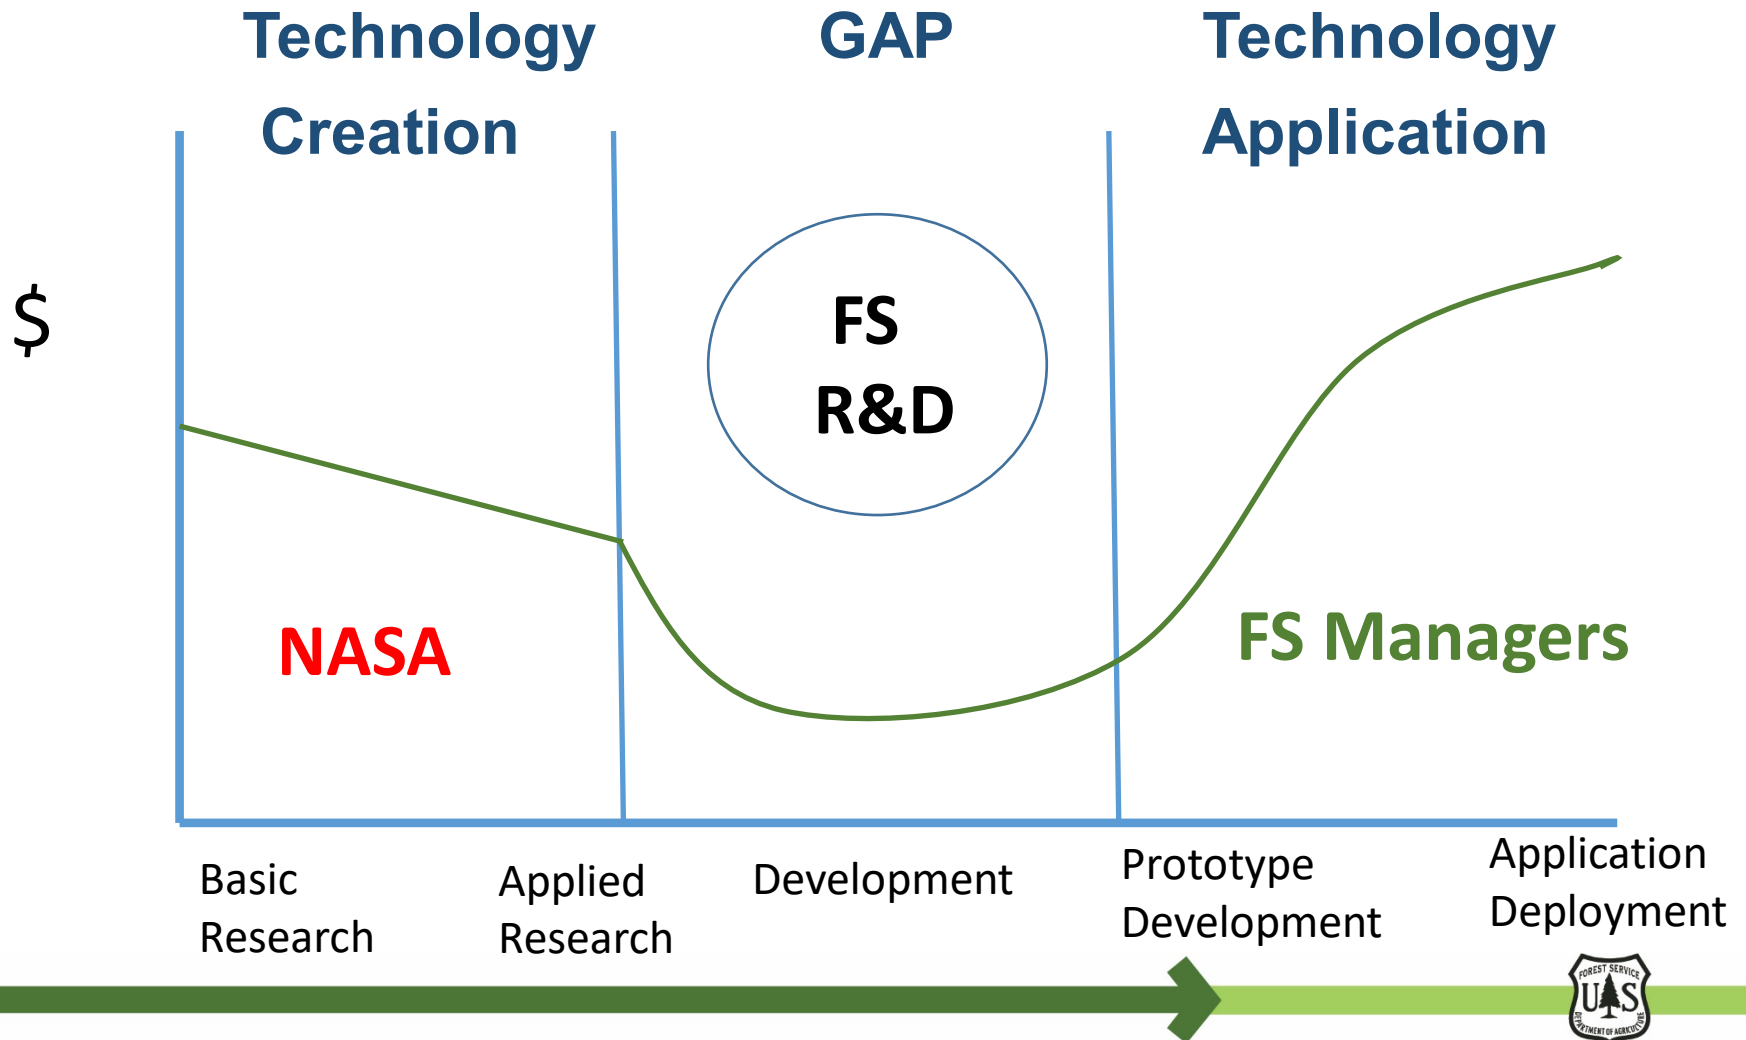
Technology Creation

GAP

Technology Application

$

FS R&D

NASA

FS Managers

Basic Research

Applied Research

Development

Prototype Development

Application Deployment

FOREST SERVICE
U S
DEPARTMENT OF AGRICULTURE